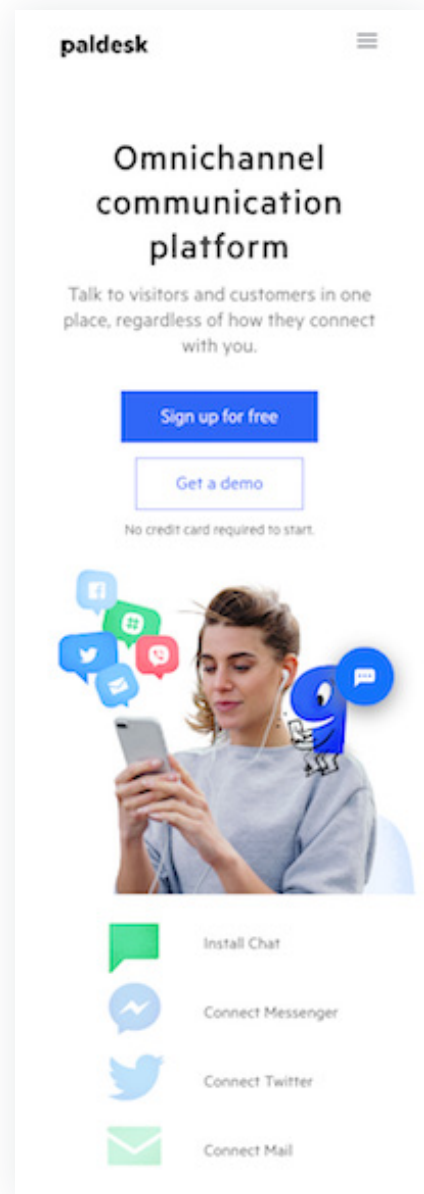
paldesk

Omnichannel communication platform

Talk to visitors and customers in one place, regardless of how they connect with you.

Sign up for free

Get a demo

No credit card required to start.

Install Chat

Connect Messenger

Connect Twitter

Connect Mail